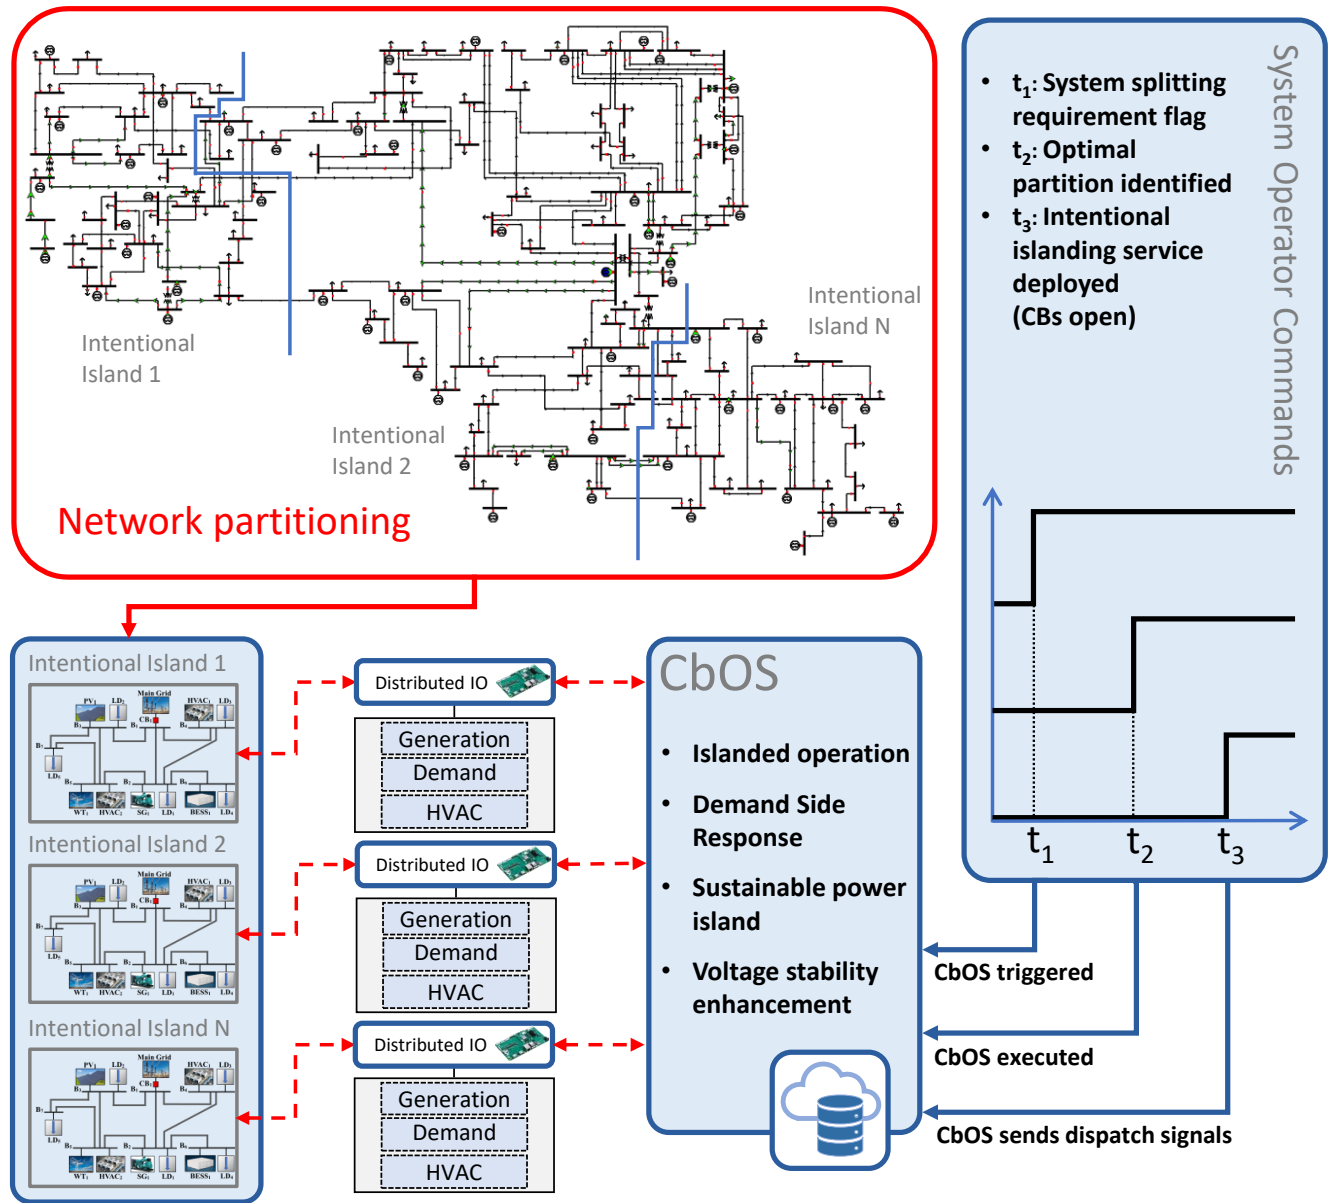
Intentional Island 1

Intentional Island 2

Intentional Island N

Network partitioning

System Operator Commands

- $t_1$: System splitting requirement flag
- $t_2$: Optimal partition identified
- $t_3$: Intentional islanding service deployed (CBs open)

$t_1$ $t_2$ $t_3$

Intentional Island 1

PV₁ LD₂ Main Grid HVAC₁ LD₃ CB₁ B₁ B₂ B₃ B₄ B₅ LD₁ B₆ B₇ B₈ WT₁ HVAC₂ SG₁ LD₄ BESS₁ LD₅

Intentional Island 2

PV₁ LD₂ Main Grid HVAC₁ LD₃ CB₁ B₁ B₂ B₃ B₄ B₅ LD₁ B₆ B₇ B₈ WT₁ HVAC₂ SG₁ LD₄ BESS₁ LD₅

Intentional Island N

PV₁ LD₂ Main Grid HVAC₁ LD₃ CB₁ B₁ B₂ B₃ B₄ B₅ LD₁ B₆ B₇ B₈ WT₁ HVAC₂ SG₁ LD₄ BESS₁ LD₅

Distributed IO
Generation
Demand
HVAC

Distributed IO
Generation
Demand
HVAC

Distributed IO
Generation
Demand
HVAC

CbOS

- Islanded operation
- Demand Side Response
- Sustainable power island
- Voltage stability enhancement

CbOS triggered

CbOS executed

CbOS sends dispatch signals